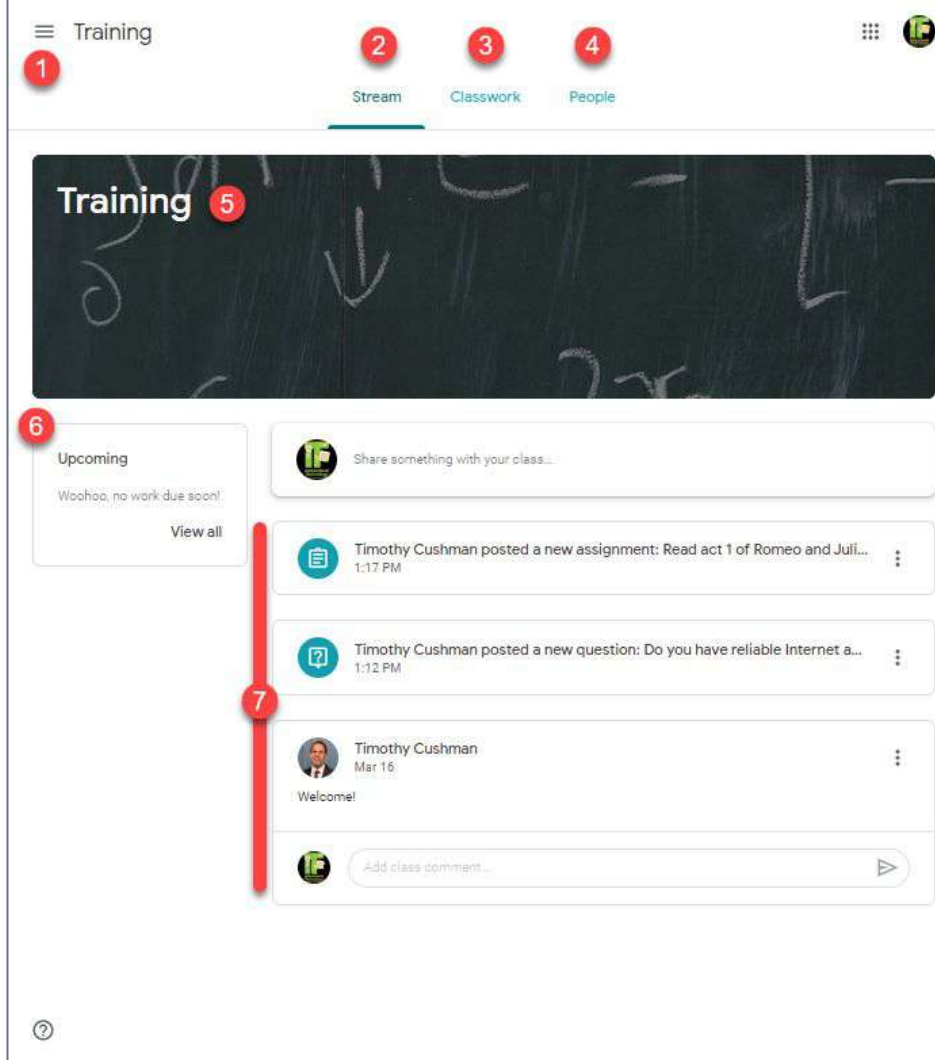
Training

1

2 Stream

3 Classwork

4 People

Training 5

6

Upcoming

Woohoo, no work due soon!

View all

Share something with your class...

Timothy Cushman posted a new assignment: Read act 1 of Romeo and Juli...
1:17 PM

Timothy Cushman posted a new question: Do you have reliable Internet a...
1:12 PM

7

Timothy Cushman
Mar 16

Welcome!

Add class comment...